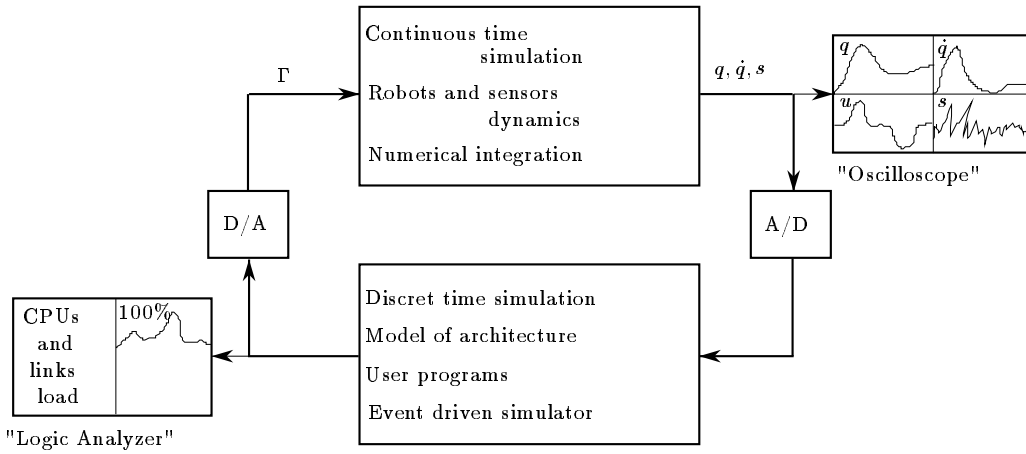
Continuous time simulation

Robots and sensors dynamics

Numerical integration

$\Gamma$

$q, \dot{q}, s$

$q$

$\dot{q}$

$u$

$s$

"Oscilloscope"

D/A

A/D

CPUs and links load

100%

"Logic Analyzer"

Discret time simulation

Model of architecture

User programs

Event driven simulator